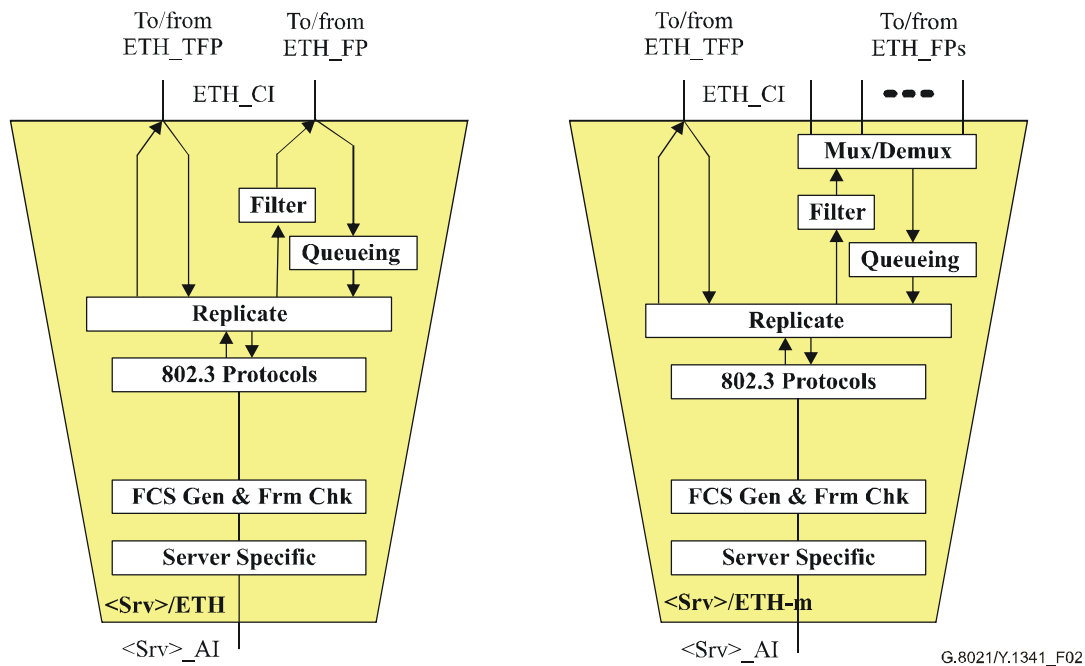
To/from ETH_TFP
To/from ETH_FP
ETH_CI
Filter
Queueing
Replicate
802.3 Protocols
FCS Gen & Frm Chk
Server Specific
<Srv>/ETH
<Srv>_AI

To/from ETH_TFP
To/from ETH_FPs
ETH_CI
Mux/Demux
Filter
Queueing
Replicate
802.3 Protocols
FCS Gen & Frm Chk
Server Specific
<Srv>/ETH-m
<Srv>_AI

G.8021/Y.1341_F02